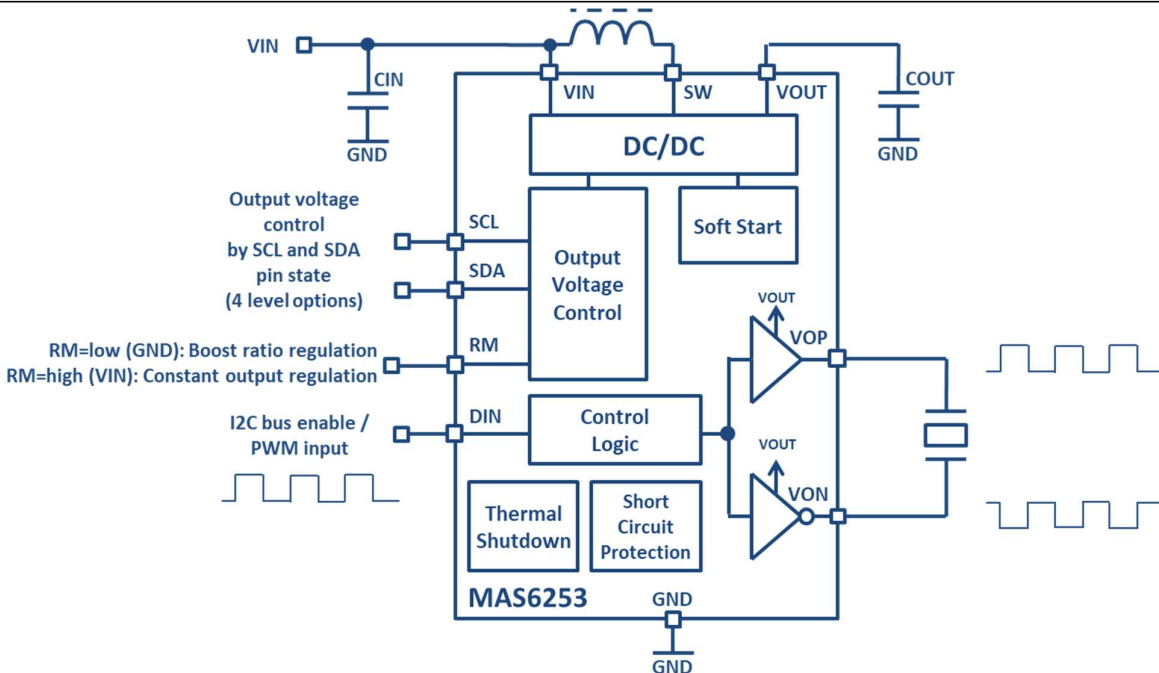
VIN

CIN

GND

VIN

SW

VOUT

COUT

GND

DC/DC

Output voltage control by SCL and SDA pin state (4 level options)

SCL

SDA

Output Voltage Control

Soft Start

VOUT

VOP

RM=low (GND): Boost ratio regulation
RM=high (VIN): Constant output regulation

RM

I2C bus enable / PWM input

DIN

Control Logic

VOUT

VON

Thermal Shutdown

Short Circuit Protection

MAS6253

GND

GND